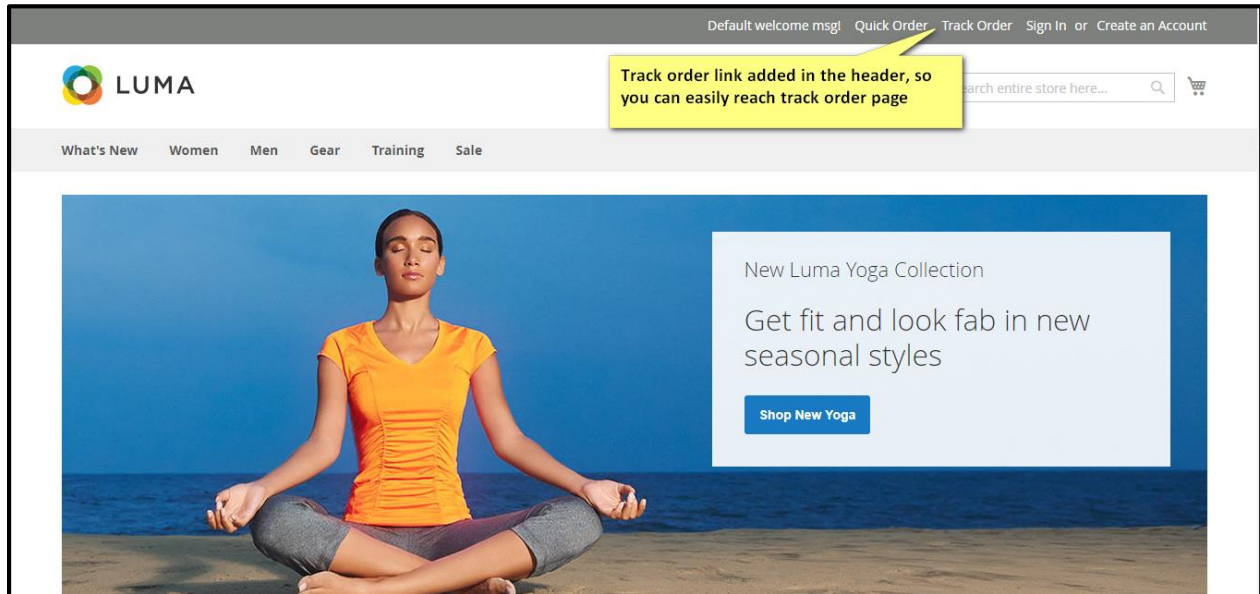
Default welcome msg! Quick Order Track Order Sign In or Create an Account

LUMA

Track order link added in the header, so you can easily reach track order page

arch entire store here...

What's New Women Men Gear Training Sale

New Luma Yoga Collection

Get fit and look fab in new seasonal styles

Shop New Yoga